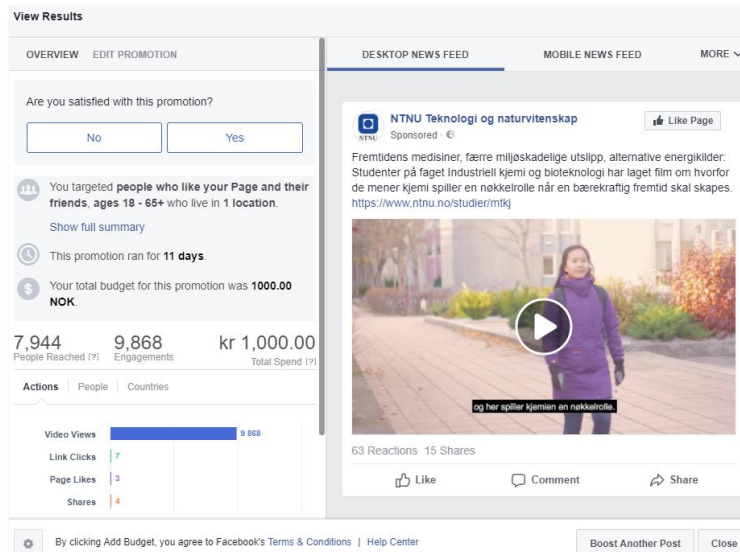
View Results

OVERVIEW EDIT PROMOTION

Are you satisfied with this promotion?

No Yes

You targeted **people who like your Page and their friends, ages 18 - 65+** who live in **1 location**.

Show full summary

This promotion ran for **11 days**.

Your total budget for this promotion was **1000.00 NOK**.

7,944 People Reached [?]
9,868 Engagements
kr 1,000.00 Total Spend [?]

Actions | People | Countries

Video Views 9 868
Link Clicks 7
Page Likes 3
Shares 4

DESKTOP NEWS FEED MOBILE NEWS FEED MORE

NTNU Teknologi og naturvitenskap
Sponsored ·
Like Page

Fremtidens medisiner, færre miljøskadelige utslipp, alternative energikilder: Studenter på faget Industriell kjemi og bioteknologi har laget film om hvorfor de mener kjemi spiller en nøkkelrolle når en bærekraftig fremtid skal skapes. https://www.ntnu.no/studier/mtkj

og her spiller kjemien en nøkkelrolle.

63 Reactions 15 Shares

Like Comment Share

By clicking Add Budget, you agree to Facebook's Terms & Conditions | Help Center

Boost Another Post Close